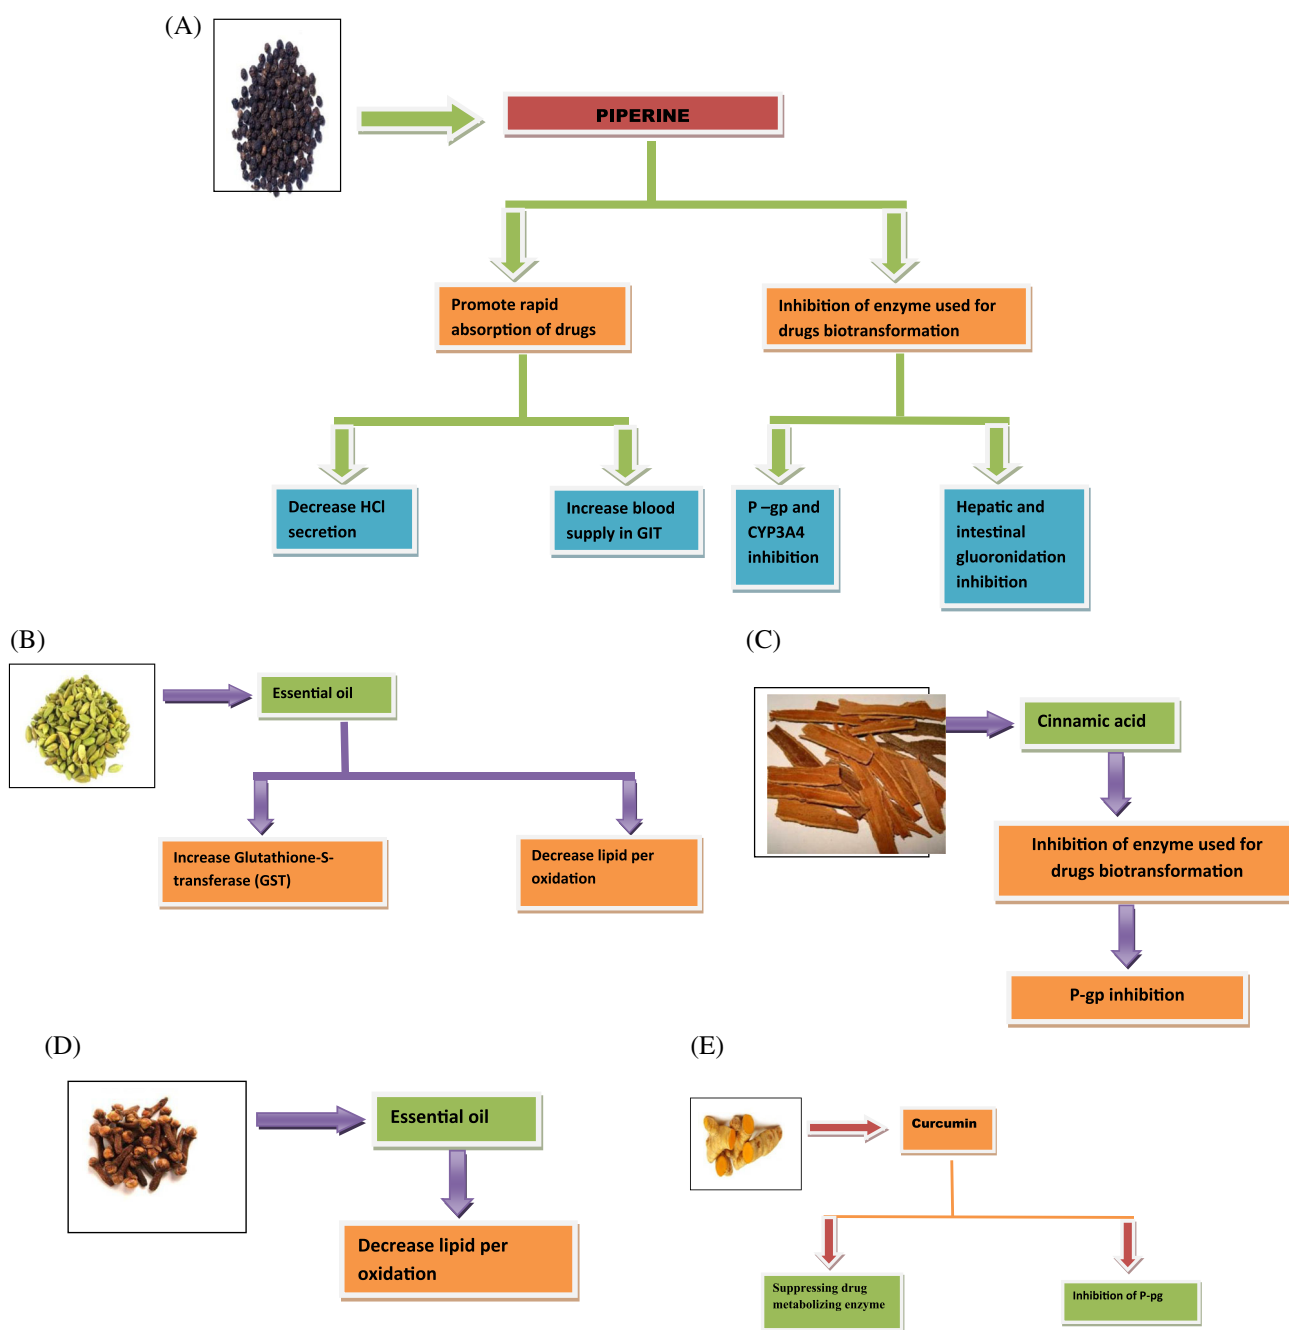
(A)

PIPERINE

Promote rapid absorption of drugs

Inhibition of enzyme used for drugs biotransformation

Decrease HCl secretion

Increase blood supply in GIT

P –gp and CYP3A4 inhibition

Hepatic and intestinal gluoronidation inhibition

(B)

Essential oil

Increase Glutathione-S-transferase (GST)

Decrease lipid per oxidation

(C)

Cinnamic acid

Inhibition of enzyme used for drugs biotransformation

P-gp inhibition

(D)

Essential oil

Decrease lipid per oxidation

(E)

Curcumin

Suppressing drug metabolizing enzyme

Inhibition of P-pg